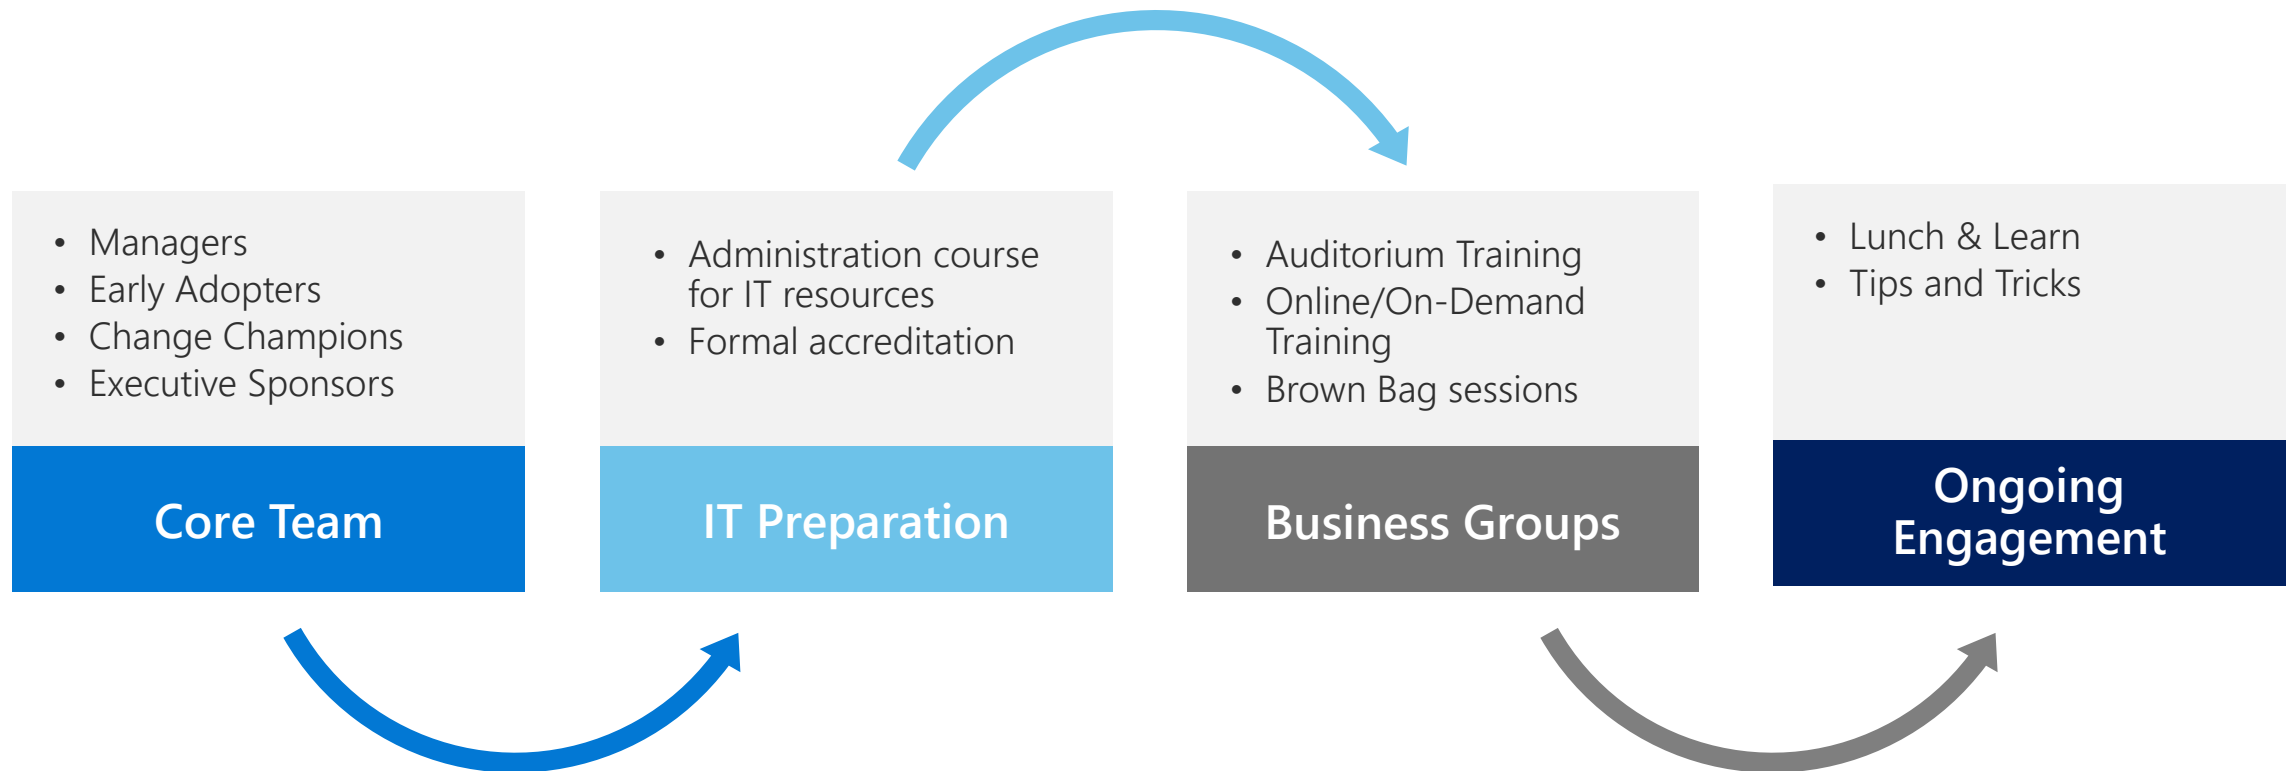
• Managers
• Early Adopters
• Change Champions
• Executive Sponsors

Core Team

• Administration course for IT resources
• Formal accreditation

IT Preparation

• Auditorium Training
• Online/On-Demand Training
• Brown Bag sessions

Business Groups

• Lunch & Learn
• Tips and Tricks

Ongoing Engagement